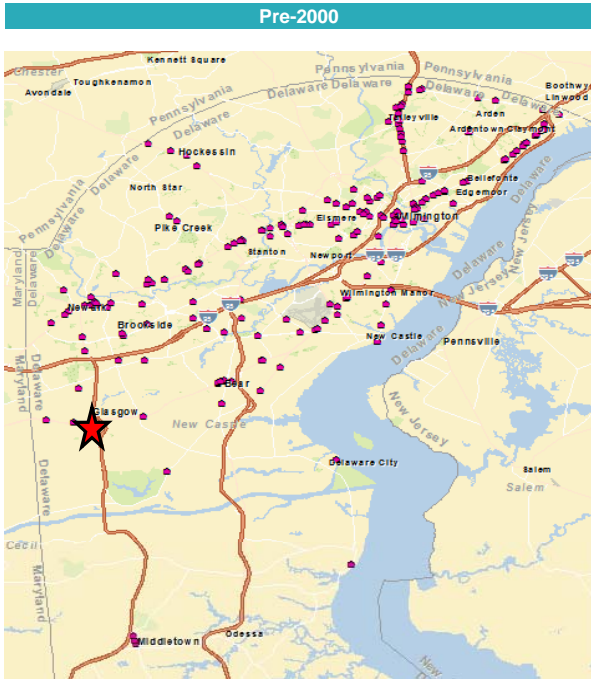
Pre-2000

Chester
Kennett Square
Toughkenamon
Avondale
Pennsylvania
Pennsylvania
Delaware
Delaware
Pennsylvania
Delaware
Boothwyn
Linwood
Arden
Talleyville
Ardentown
Claymont
Hockessin
Bellefonte
Edgemoor
North Star
Pennsylvania
Delaware
Elsmere
Wilmington
Pike Creek
Stanton
Newport
New Jersey
Delaware
Maryland
Delaware
Wilmington Manor
Newark
Brookside
New Castle
Pennsville
Delaware
Maryland
Bear
Glasgow
New Castle
New Jersey
Delaware
Delaware City
Salem
Salem
Cecil
Maryland
Middletown
Odessa
New